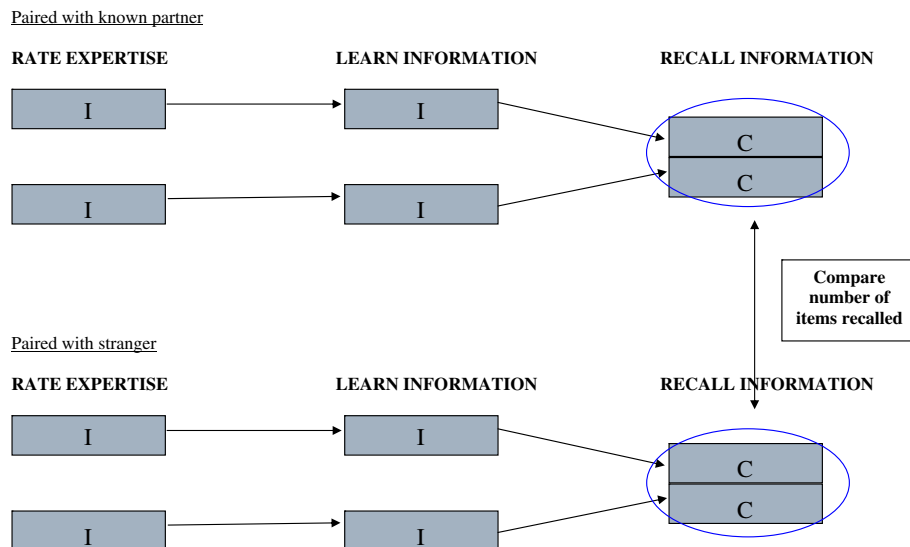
Paired with known partner

RATE EXPERTISE

LEARN INFORMATION

RECALL INFORMATION

I

I

C

C

I

I

Compare number of items recalled

Paired with stranger

RATE EXPERTISE

LEARN INFORMATION

RECALL INFORMATION

I

I

C

C

I

I